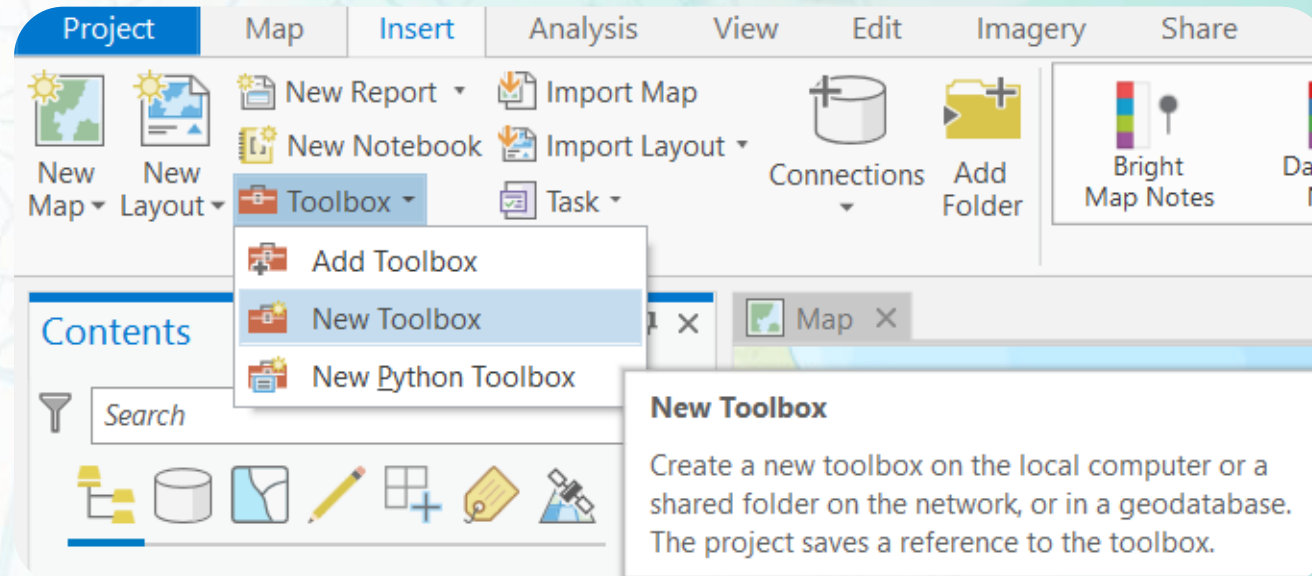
Project Map Insert Analysis View Edit Imagery Share

New Map
New Layout
New Report
New Notebook
Toolbox
Import Map
Import Layout
Task
Connections
Add Folder
Bright Map Notes
Da
N

Add Toolbox
New Toolbox
New Python Toolbox

Contents
Search

Map

New Toolbox
Create a new toolbox on the local computer or a shared folder on the network, or in a geodatabase. The project saves a reference to the toolbox.